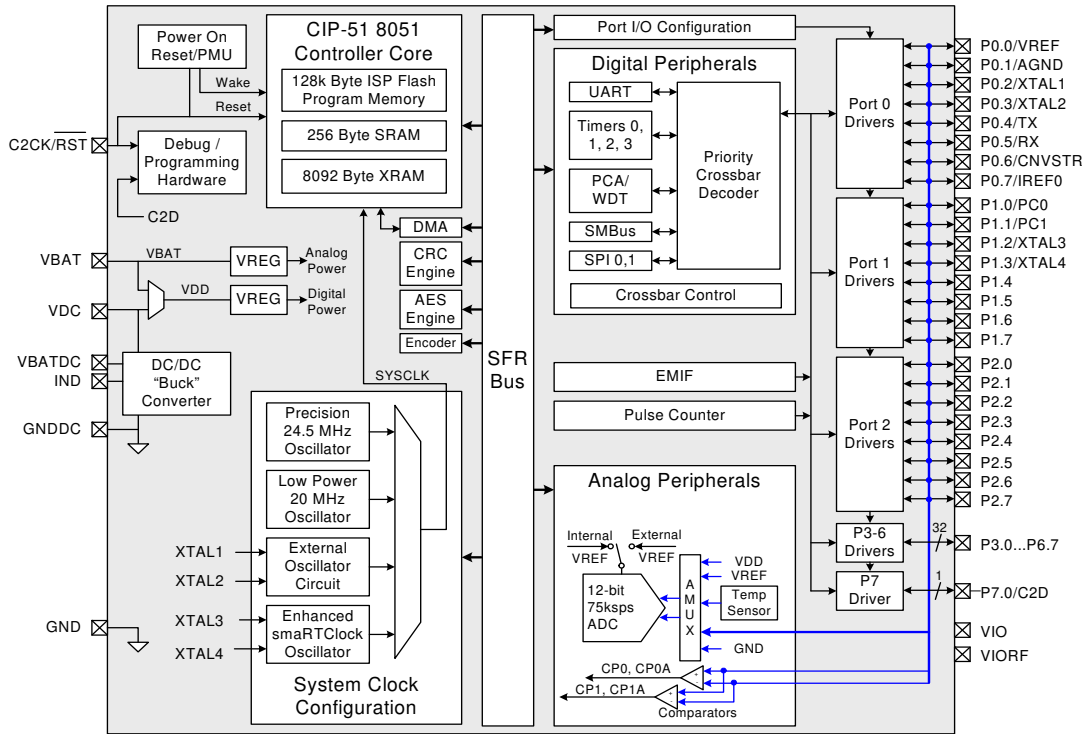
Power On Reset/PMU

Wake

Reset

C2CK/$\overline{RST}$

Debug / Programming Hardware

C2D

CIP-51 8051 Controller Core

128k Byte ISP Flash Program Memory

256 Byte SRAM

8092 Byte XRAM

DMA

CRC Engine

AES Engine

Encoder

SFR Bus

Port I/O Configuration

Digital Peripherals

UART

Timers 0, 1, 2, 3

PCA/ WDT

SMBus

SPI 0,1

Priority Crossbar Decoder

Crossbar Control

Port 0 Drivers

Port 1 Drivers

Port 2 Drivers

P3-6 Drivers

P7 Driver

P0.0/VREF
P0.1/AGND
P0.2/XTAL1
P0.3/XTAL2
P0.4/TX
P0.5/RX
P0.6/CNVSTR
P0.7/IREF0
P1.0/PC0
P1.1/PC1
P1.2/XTAL3
P1.3/XTAL4
P1.4
P1.5
P1.6
P1.7
P2.0
P2.1
P2.2
P2.3
P2.4
P2.5
P2.6
P2.7
32
P3.0...P6.7
1
P7.0/C2D
VIO
VIORF

VBAT

VBAT

VREG

Analog Power

VDD

VREG

Digital Power

VDC

VBATDC

IND

DC/DC "Buck" Converter

GNDDC

SYSCLK

EMIF

Pulse Counter

Precision 24.5 MHz Oscillator

Low Power 20 MHz Oscillator

XTAL1

XTAL2

External Oscillator Circuit

XTAL3

XTAL4

Enhanced smaRTClock Oscillator

GND

System Clock Configuration

Analog Peripherals

Internal VREF

External VREF

VDD

VREF

12-bit 75ksps ADC

A M U X

Temp Sensor

GND

CP0, CP0A

CP1, CP1A

Comparators